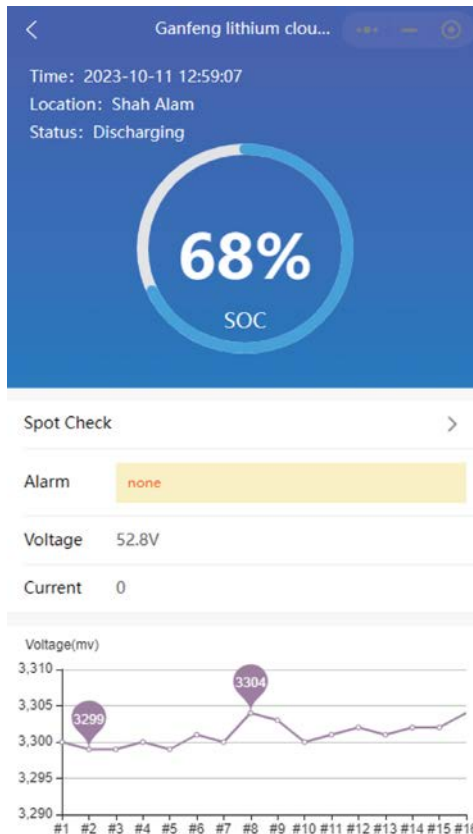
<

Ganfeng lithium clou...

Time: 2023-10-11 12:59:07

Location: Shah Alam

Status: Discharging

68%

SOC

Spot Check >

Alarm none

Voltage 52.8V

Current 0

Voltage(mv)

3,310

3,305

3,300

3,295

3,290

3299

3304

#1 #2 #3 #4 #5 #6 #7 #8 #9 #10 #11 #12 #13 #14 #15 #16